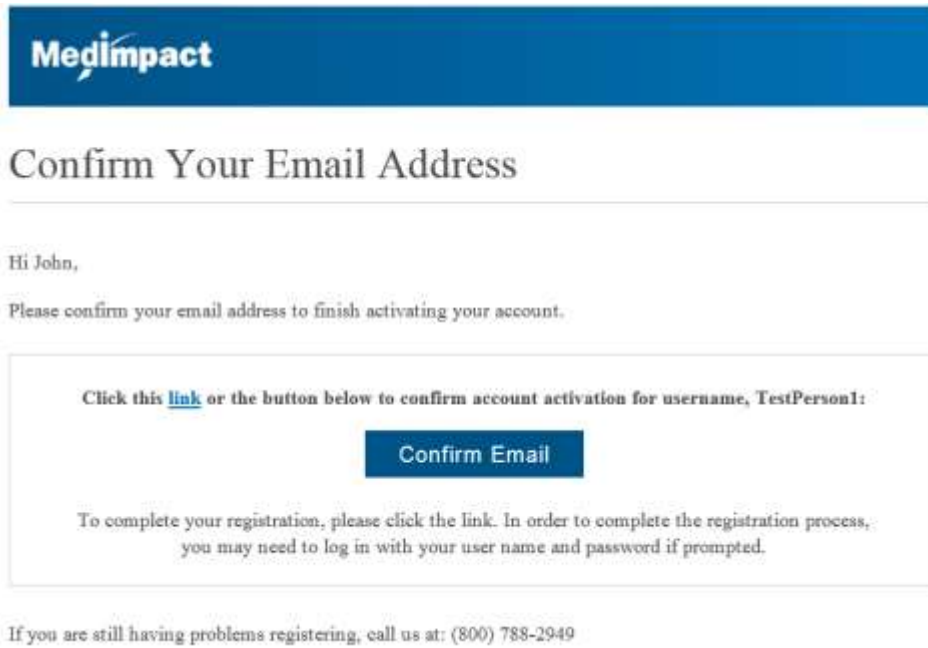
MedImpact

Confirm Your Email Address

Hi John,

Please confirm your email address to finish activating your account.

Click this link or the button below to confirm account activation for username, TestPerson1:

Confirm Email

To complete your registration, please click the link. In order to complete the registration process, you may need to log in with your user name and password if prompted.

If you are still having problems registering, call us at: (800) 788-2949